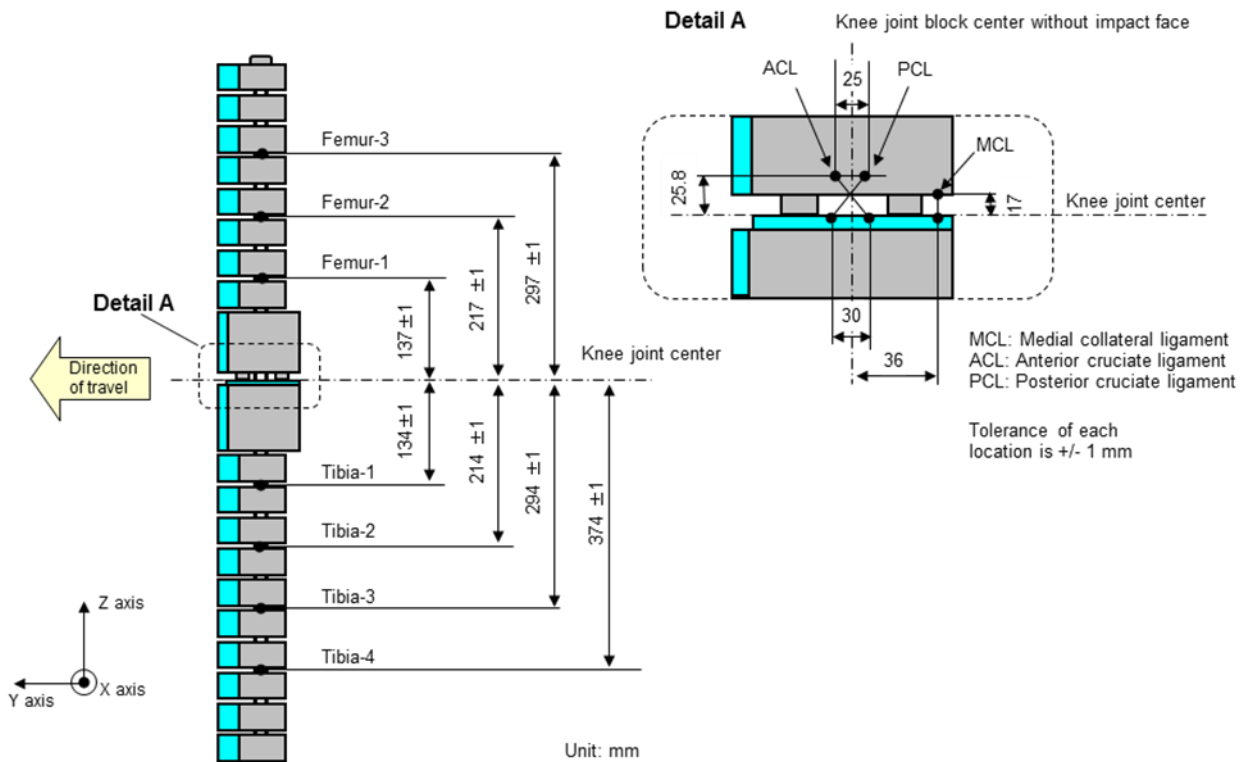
Detail A

Knee joint block center without impact face

ACL

25

PCL

MCL

25.8

17

Knee joint center

30

36

MCL: Medial collateral ligament
ACL: Anterior cruciate ligament
PCL: Posterior cruciate ligament

Tolerance of each location is +/- 1 mm

Femur-3

Femur-2

Femur-1

Detail A

Direction of travel

137 ±1

217 ±1

297 ±1

Knee joint center

134 ±1

214 ±1

294 ±1

374 ±1

Tibia-1

Tibia-2

Tibia-3

Tibia-4

Z axis

Y axis

X axis

Unit: mm